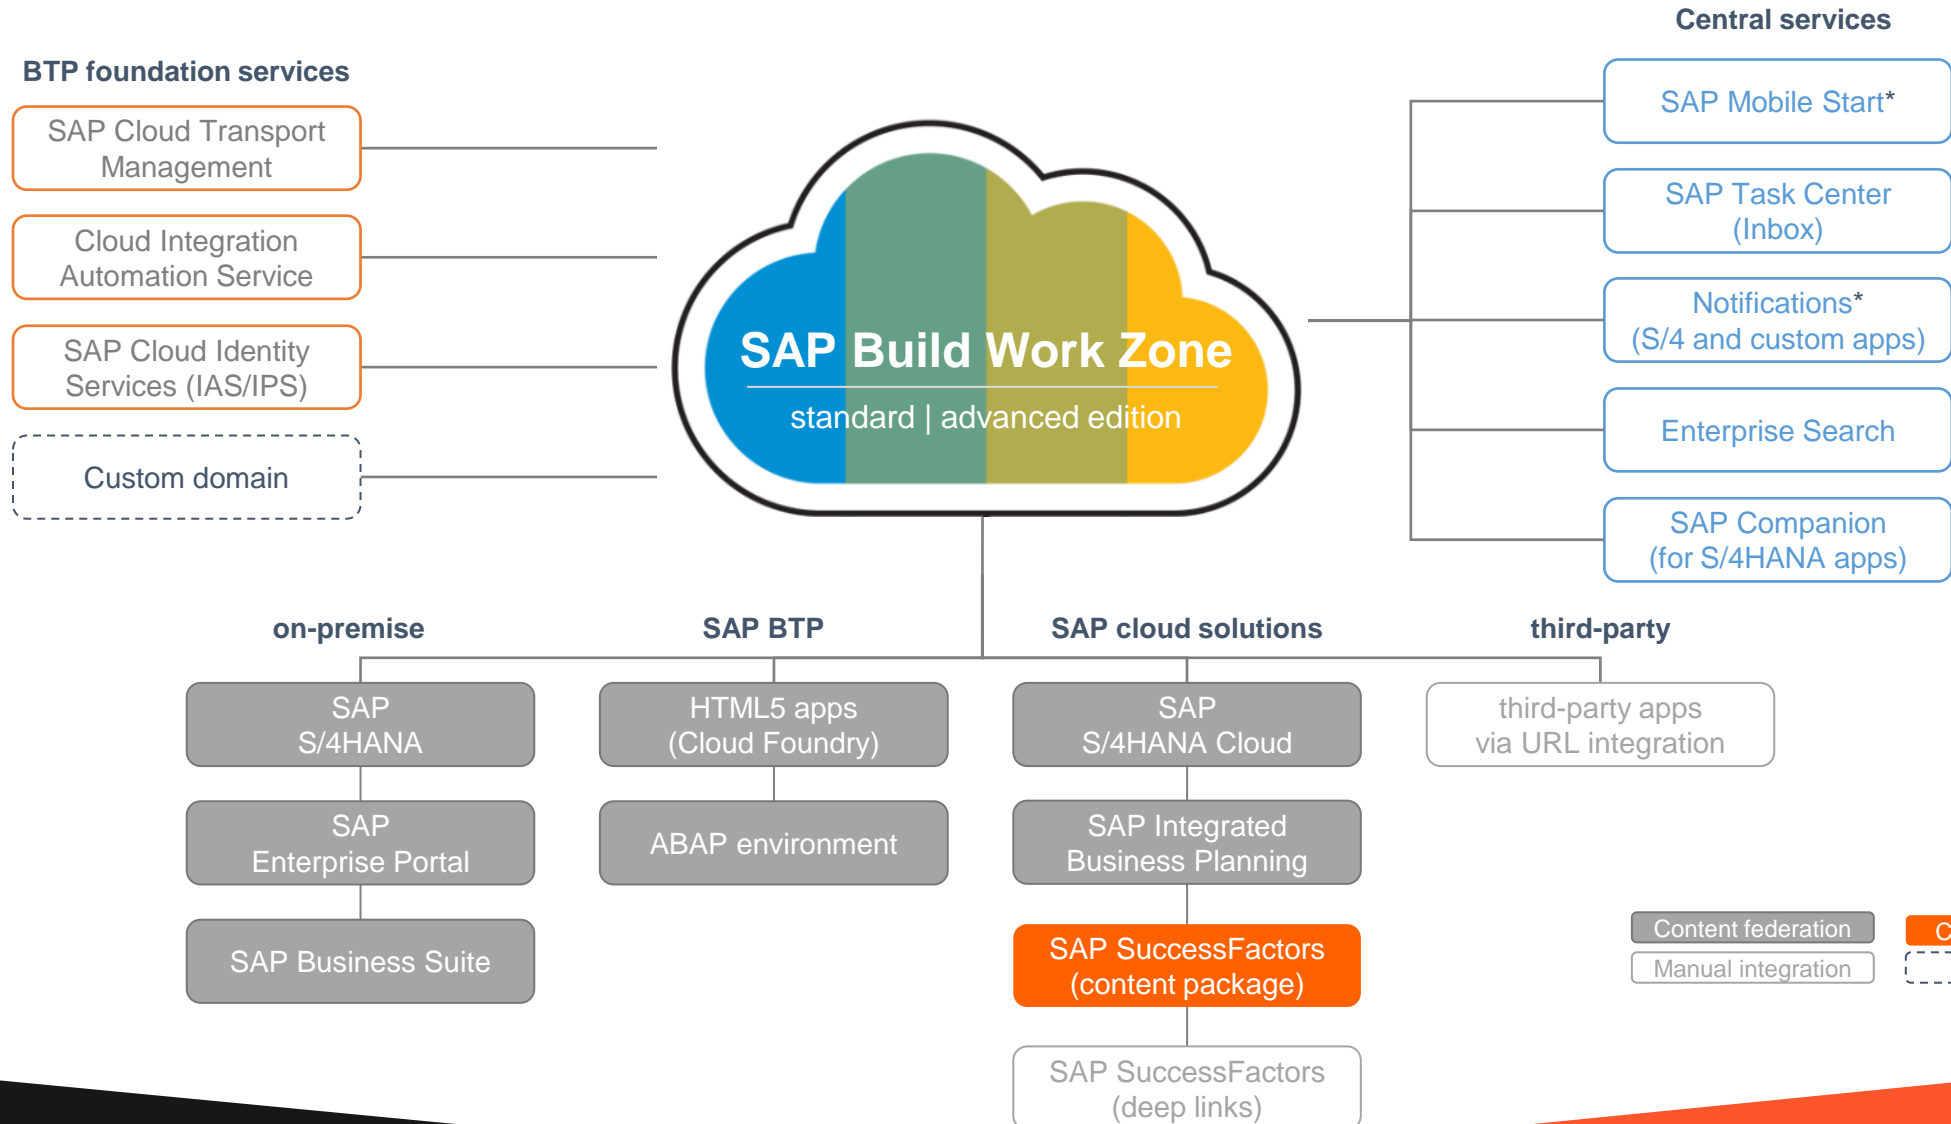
Central services

BTP foundation services

SAP Cloud Transport Management

Cloud Integration Automation Service

SAP Cloud Identity Services (IAS/IPS)

Custom domain

SAP Build Work Zone

standard | advanced edition

SAP Mobile Start*

SAP Task Center (Inbox)

Notifications* (S/4 and custom apps)

Enterprise Search

SAP Companion (for S/4HANA apps)

on-premise

SAP BTP

SAP cloud solutions

third-party

SAP S/4HANA

SAP Enterprise Portal

SAP Business Suite

HTML5 apps (Cloud Foundry)

ABAP environment

SAP S/4HANA Cloud

SAP Integrated Business Planning

SAP SuccessFactors (content package)

SAP SuccessFactors (deep links)

third-party apps via URL integration

Content federation

Manual integration

C